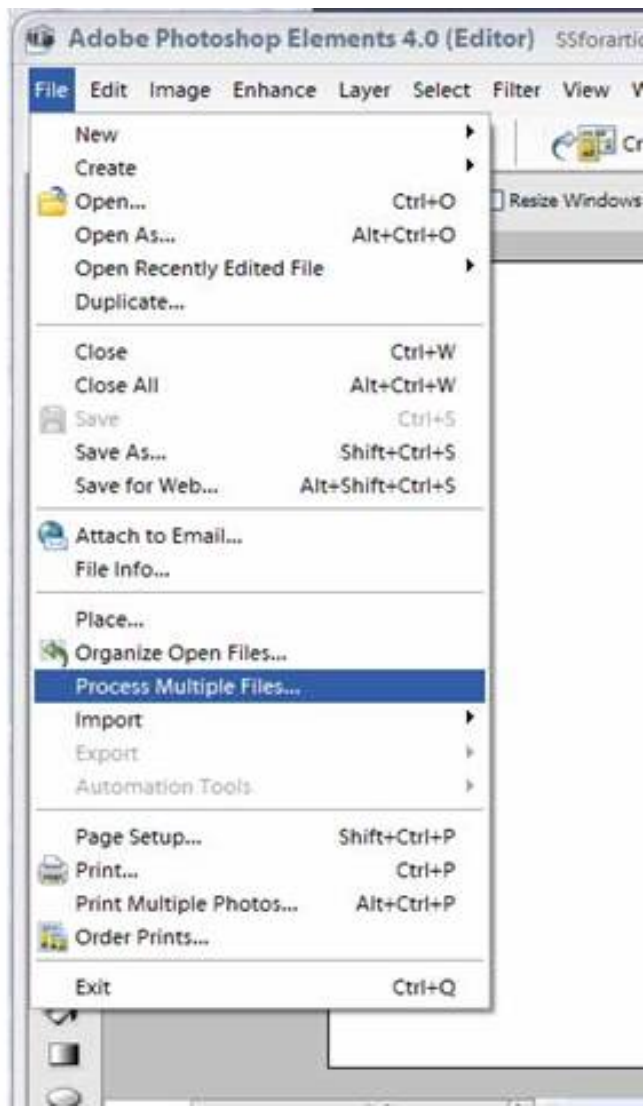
Adobe Photoshop Elements 4.0 (Editor) SSforartic

File Edit Image Enhance Layer Select Filter View W

Cr

Resize Windows

New
Create
Open... Ctrl+O
Open As... Alt+Ctrl+O
Open Recently Edited File
Duplicate...

Close Ctrl+W
Close All Alt+Ctrl+W
Save Ctrl+S
Save As... Shift+Ctrl+S
Save for Web... Alt+Shift+Ctrl+S

Attach to Email...
File Info...

Place...
Organize Open Files...
Process Multiple Files...
Import
Export
Automation Tools

Page Setup... Shift+Ctrl+P
Print... Ctrl+P
Print Multiple Photos... Alt+Ctrl+P
Order Prints...

Exit Ctrl+Q